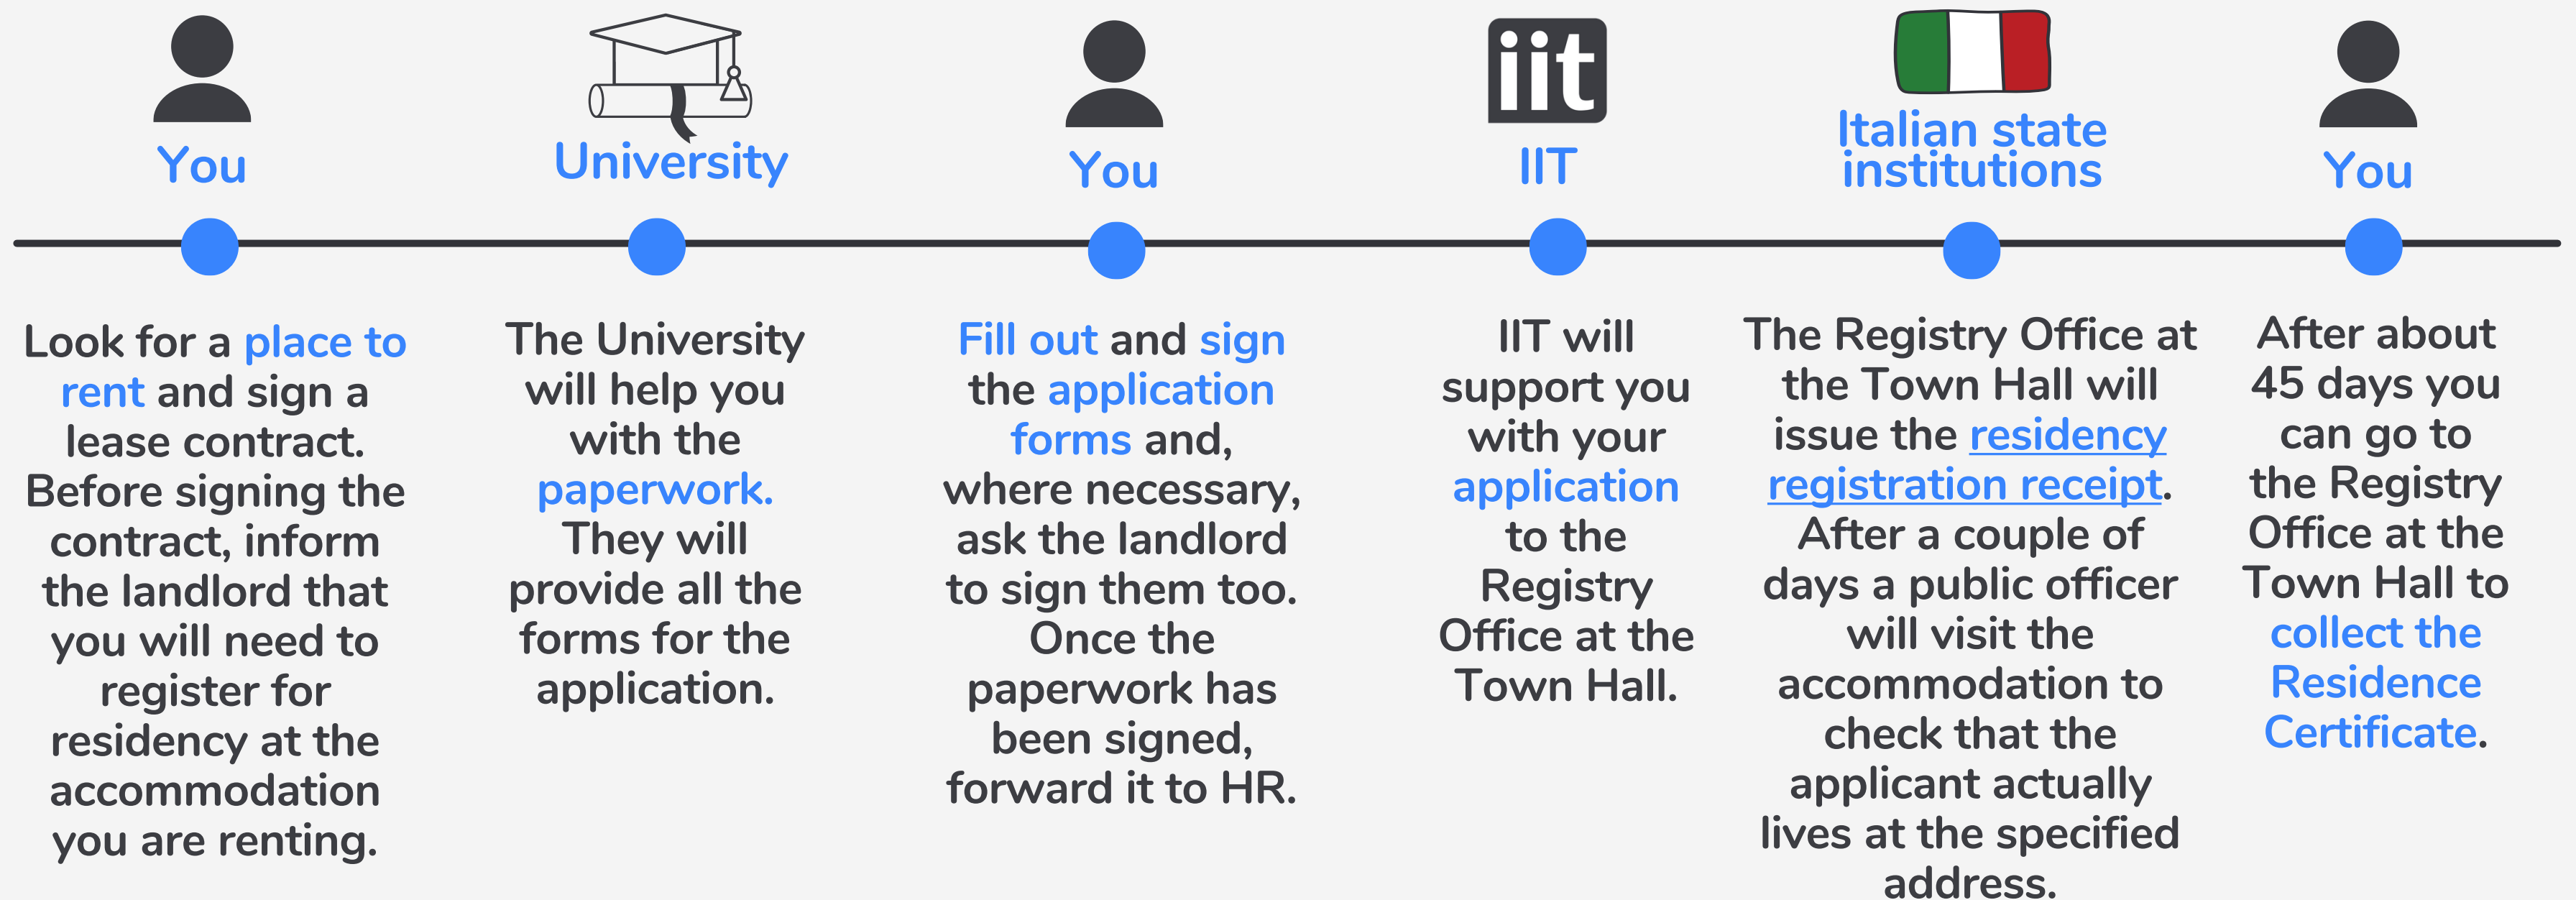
You

Look for a place to rent and sign a lease contract. Before signing the contract, inform the landlord that you will need to register for residency at the accommodation you are renting.

University

The University will help you with the paperwork. They will provide all the forms for the application.

You

Fill out and sign the application forms and, where necessary, ask the landlord to sign them too. Once the paperwork has been signed, forward it to HR.

iit

IIT

IIT will support you with your application to the Registry Office at the Town Hall.

Italian state institutions

The Registry Office at the Town Hall will issue the residency registration receipt. After a couple of days a public officer will visit the accommodation to check that the applicant actually lives at the specified address.

You

After about 45 days you can go to the Registry Office at the Town Hall to collect the Residence Certificate.